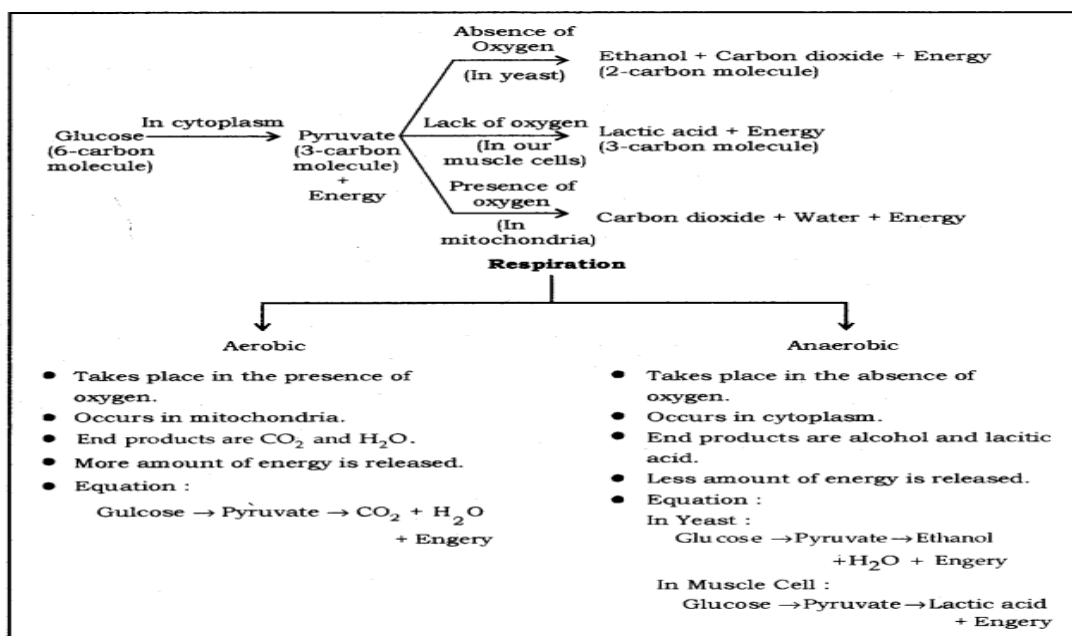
Glucose (6-carbon molecule) In cytoplasm → Pyruvate (3-carbon molecule) + Energy

Absence of Oxygen (In yeast) → Ethanol + Carbon dioxide + Energy (2-carbon molecule)

Lack of oxygen (In our muscle cells) → Lactic acid + Energy (3-carbon molecule)

Presence of oxygen (In mitochondria) → Carbon dioxide + Water + Energy

Respiration

Aerobic

- Takes place in the presence of oxygen.
- Occurs in mitochondria.
- End products are $CO_2$ and $H_2O$.
- More amount of energy is released.
- Equation :

Gulcose → Pyruvate → $CO_2$ + $H_2O$ + Engery

Anaerobic

- Takes place in the absence of oxygen.
- Occurs in cytoplasm.
- End products are alcohol and lacitic acid.
- Less amount of energy is released.
- Equation :

In Yeast :
Glu cose → Pyruvate → Ethanol + $H_2O$ + Engery

In Muscle Cell :
Glucose → Pyruvate → Lactic acid + Engery